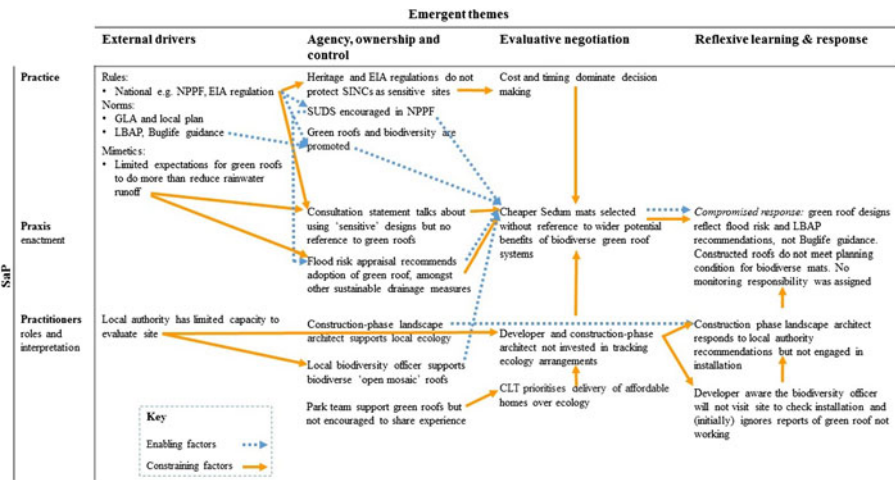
Emergent themes

| | | External drivers | Agency, ownership and control | Evaluative negotiation | Reflexive learning & response |
|---|---|---|---|---|---|
| SaP | Practice | Rules: • National e.g. NPPF, EIA regulation Norms: • GLA and local plan • LBAP, Buglife guidance Mimetics: • Limited expectations for green roofs to do more than reduce rainwater runoff | Heritage and EIA regulations do not protect SINCs as sensitive sites SUDS encouraged in NPPF Green roofs and biodiversity are promoted | Cost and timing dominate decision making | |
| | Praxis enactment | | Consultation statement talks about using 'sensitive' designs but no reference to green roofs Flood risk appraisal recommends adoption of green roof, amongst other sustainable drainage measures | Cheaper Sedum mats selected without reference to wider potential benefits of biodiverse green roof systems | *Compromised response:* green roof designs reflect flood risk and LBAP recommendations, not Buglife guidance. Constructed roofs do not meet planning condition for biodiverse mats. No monitoring responsibility was assigned |
| | Practitioners roles and interpretation | Local authority has limited capacity to evaluate site | Construction-phase landscape architect supports local ecology Local biodiversity officer supports biodiverse 'open mosaic' roofs Park team support green roofs but not encouraged to share experience | Developer and construction-phase architect not invested in tracking ecology arrangements CLT prioritises delivery of affordable homes over ecology | Construction phase landscape architect responds to local authority recommendations but not engaged in installation Developer aware the biodiversity officer will not visit site to check installation and (initially) ignores reports of green roof not working |

Key
Enabling factors
Constraining factors